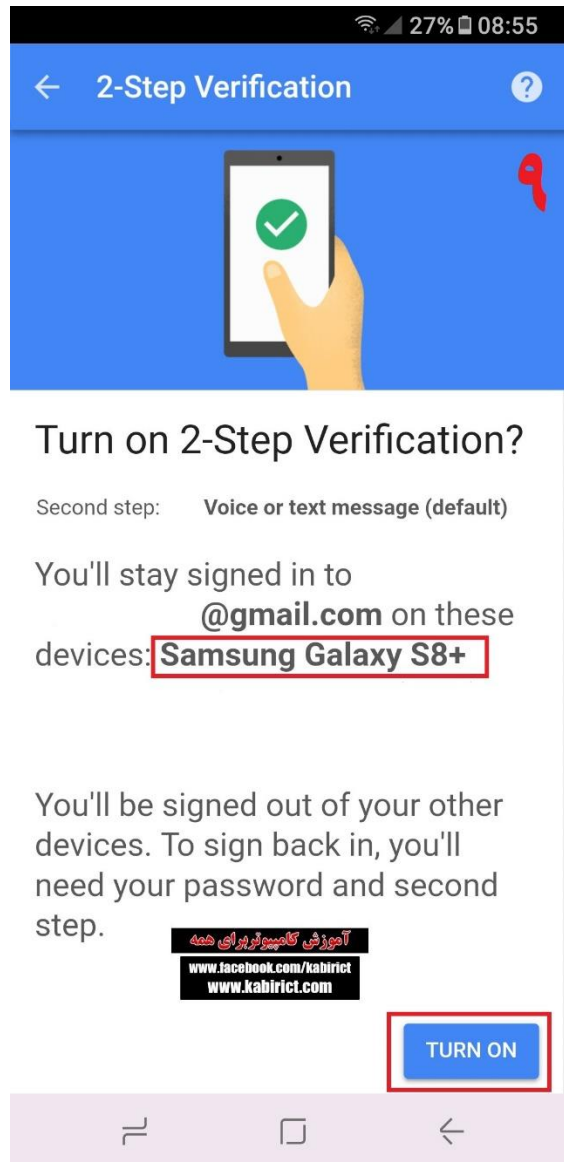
27% 08:55

2-Step Verification

۹

Turn on 2-Step Verification?

Second step: Voice or text message (default)

You'll stay signed in to @gmail.com on these devices: Samsung Galaxy S8+

You'll be signed out of your other devices. To sign back in, you'll need your password and second step.

آموزش کامپیوتر برای همه
www.facebook.com/kabirict
www.kabirict.com

TURN ON